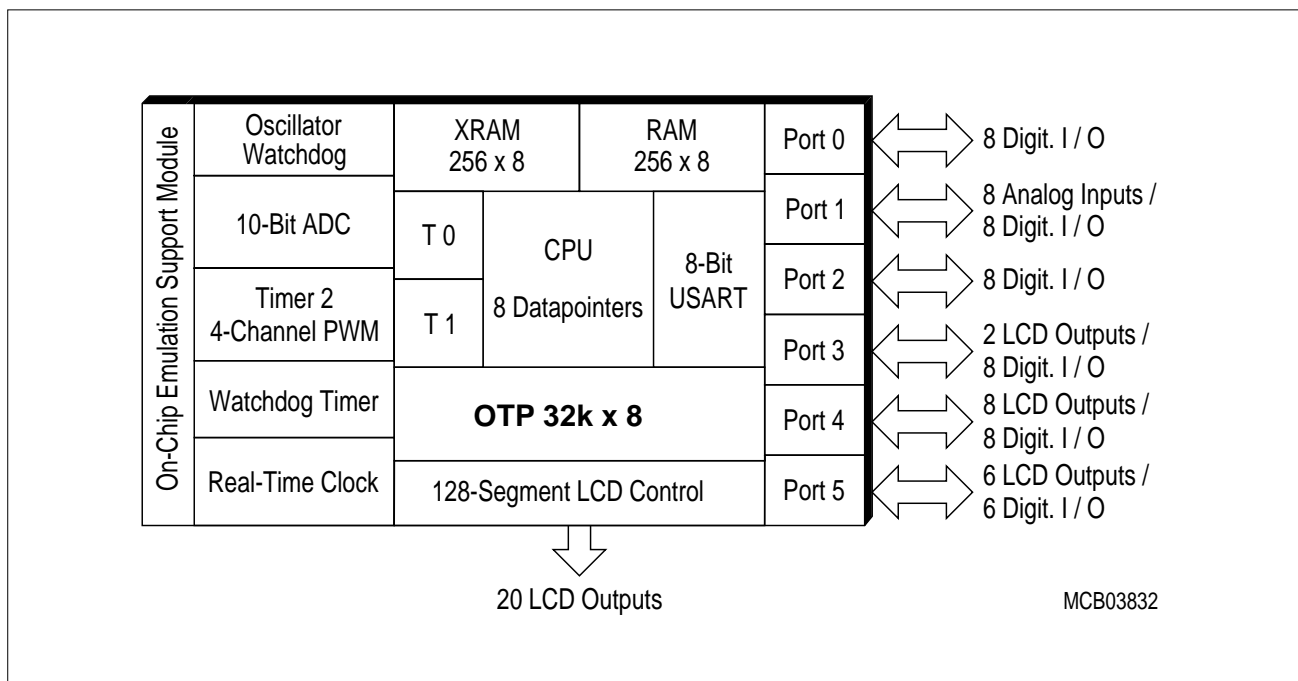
On-Chip Emulation Support Module

Oscillator Watchdog

XRAM 256 x 8

RAM 256 x 8

Port 0

8 Digit. I / O

10-Bit ADC

T 0

CPU

8-Bit USART

Port 1

8 Analog Inputs / 8 Digit. I / O

Port 2

8 Digit. I / O

Timer 2 4-Channel PWM

T 1

8 Datapointers

Port 3

2 LCD Outputs / 8 Digit. I / O

Watchdog Timer

OTP 32k x 8

Port 4

8 LCD Outputs / 8 Digit. I / O

Real-Time Clock

128-Segment LCD Control

Port 5

6 LCD Outputs / 6 Digit. I / O

20 LCD Outputs

MCB03832